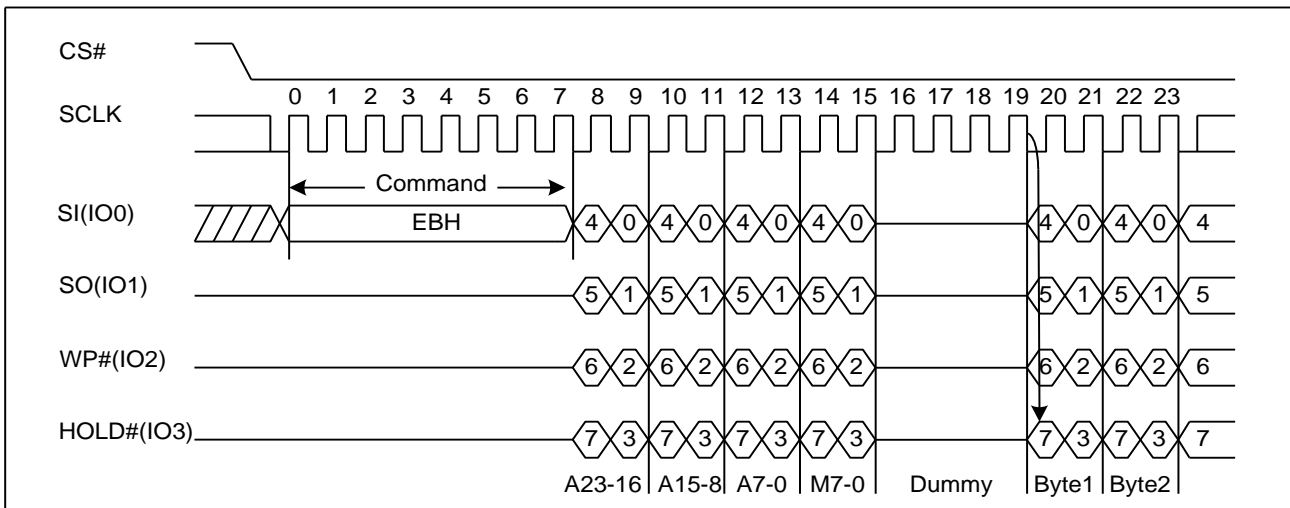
CS#

SCLK

0 1 2 3 4 5 6 7 8 9 10 11 12 13 14 15 16 17 18 19 20 21 22 23

Command

SI(IO0)

EBH

4 0 4 0 4 0 4 0 4 0 4 0 4

SO(IO1)

5 1 5 1 5 1 5 1 5 1 5 1 5

WP#(IO2)

6 2 6 2 6 2 6 2 6 2 6 2 6

HOLD#(IO3)

7 3 7 3 7 3 7 3 7 3 7 3 7

A23-16 A15-8 A7-0 M7-0 Dummy Byte1 Byte2